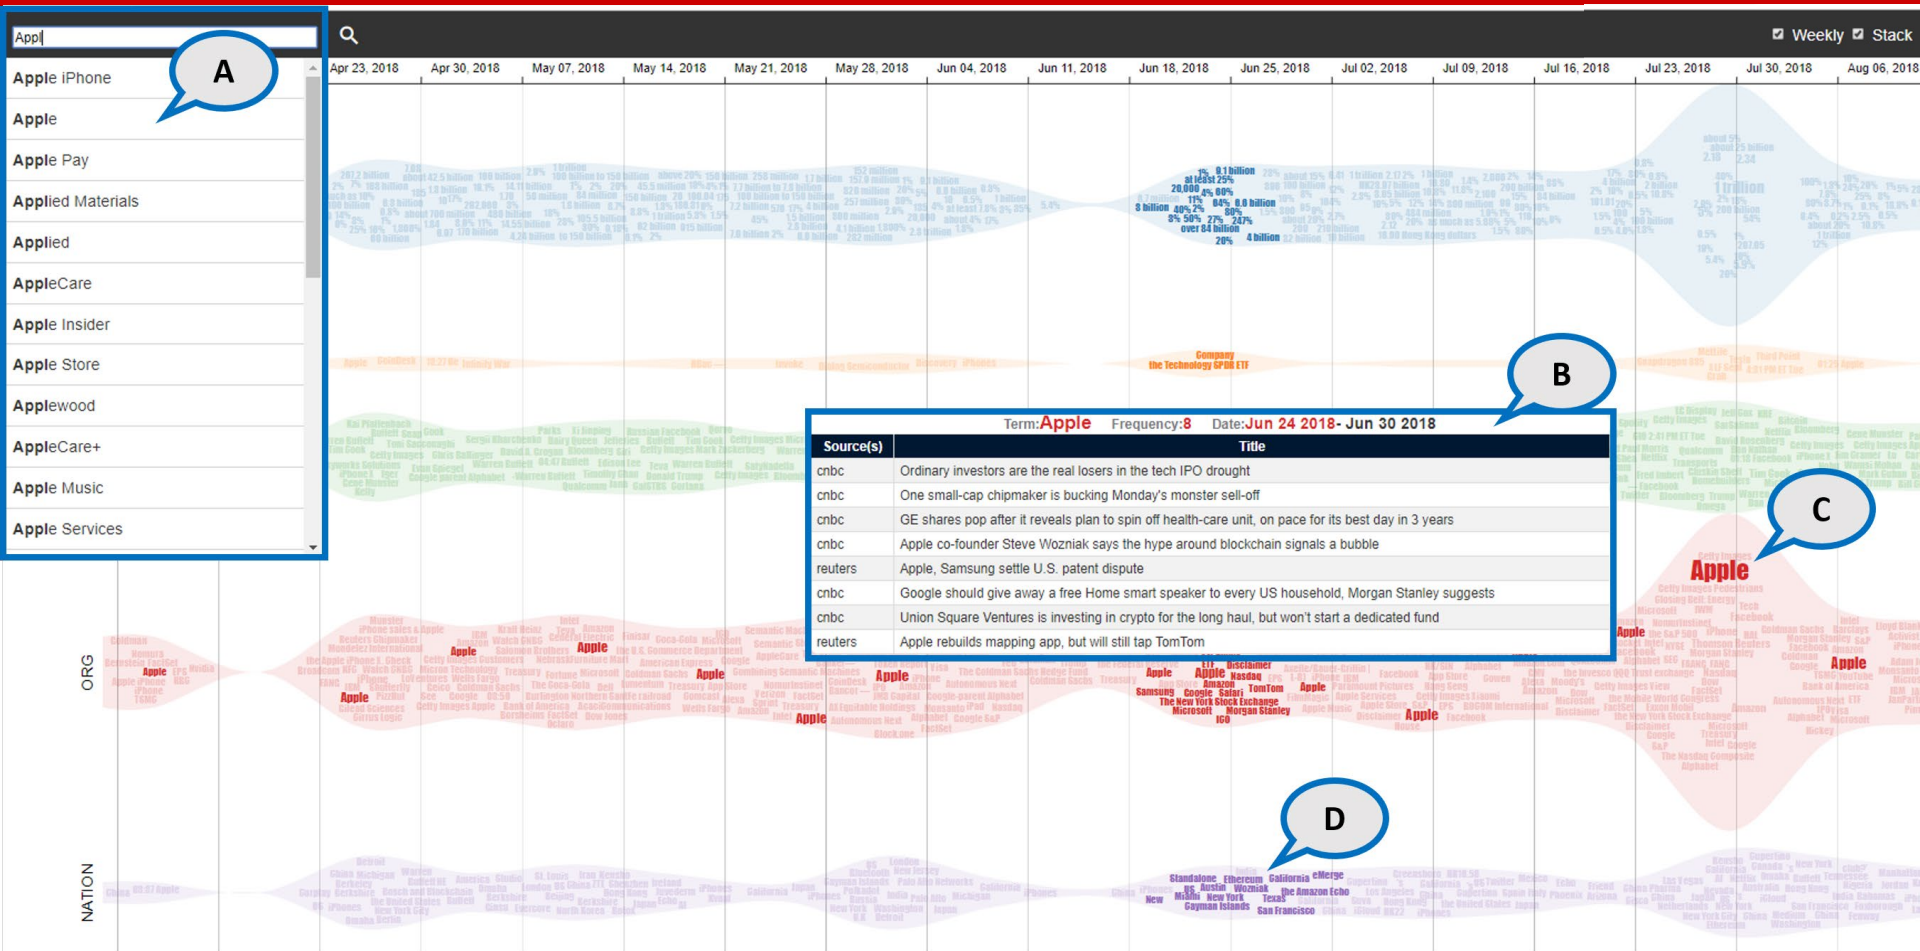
Appl

Apple iPhone
Apple
Apple Pay
Applied Materials
Applied
AppleCare
Apple Insider
Apple Store
Applewood
AppleCare+
Apple Music
Apple Services

A

Weekly Stack

Apr 23, 2018 Apr 30, 2018 May 07, 2018 May 14, 2018 May 21, 2018 May 28, 2018 Jun 04, 2018 Jun 11, 2018 Jun 18, 2018 Jun 25, 2018 Jul 02, 2018 Jul 09, 2018 Jul 16, 2018 Jul 23, 2018 Jul 30, 2018 Aug 06, 2018

B

Term:Apple Frequency:8 Date:Jun 24 2018- Jun 30 2018

| Source(s) | Title |
|---|---|
| cnbc | Ordinary investors are the real losers in the tech IPO drought |
| cnbc | One small-cap chipmaker is bucking Monday's monster sell-off |
| cnbc | GE shares pop after it reveals plan to spin off health-care unit, on pace for its best day in 3 years |
| cnbc | Apple co-founder Steve Wozniak says the hype around blockchain signals a bubble |
| reuters | Apple, Samsung settle U.S. patent dispute |
| cnbc | Google should give away a free Home smart speaker to every US household, Morgan Stanley suggests |
| cnbc | Union Square Ventures is investing in crypto for the long haul, but won't start a dedicated fund |
| reuters | Apple rebuilds mapping app, but will still tap TomTom |

C

Apple

ORG

D

NATION